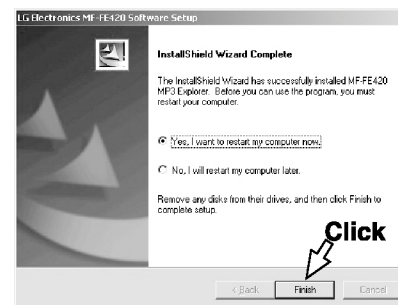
LG Electronics MF-FE420 Software Setup

InstallShield Wizard Complete

The InstallShield Wizard has successfully installed MF-FE420 MP3 Explorer. Before you can use the program, you must restart your computer.

Yes, I want to restart my computer now.

No, I will restart my computer later.

Remove any disks from their drives, and then click Finish to complete setup.

Click

< Back

Finish

Cancel